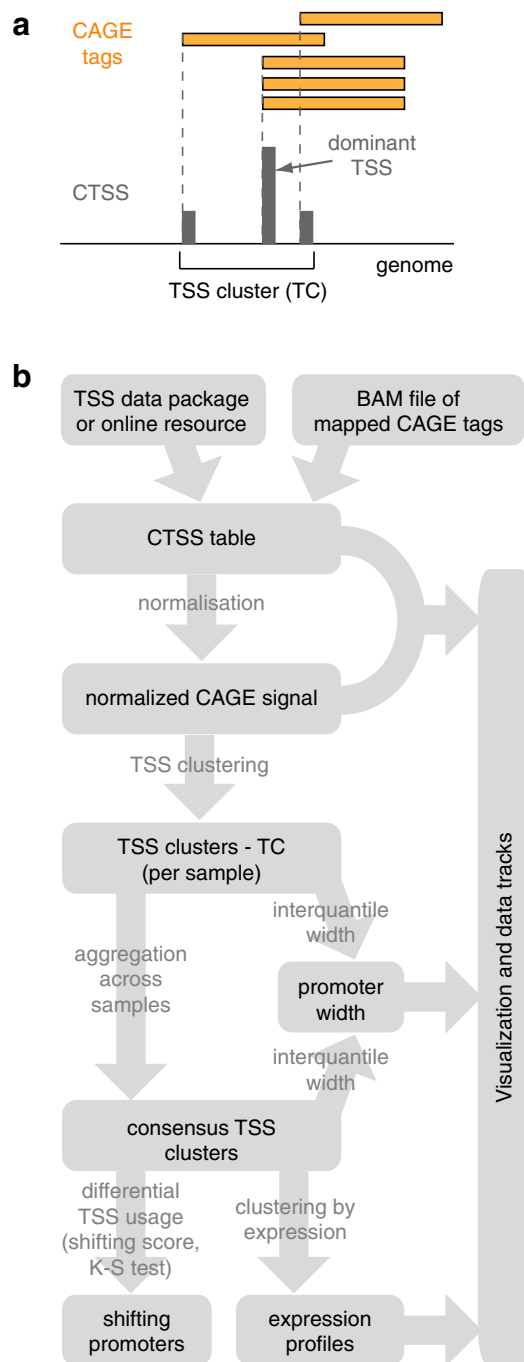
a

CAGE tags

dominant TSS

CTSS

genome

TSS cluster (TC)

b

TSS data package or online resource

BAM file of mapped CAGE tags

CTSS table

normalisation

normalized CAGE signal

TSS clustering

TSS clusters - TC (per sample)

interquantile width

aggregation across samples

promoter width

interquantile width

consensus TSS clusters

differential TSS usage (shifting score, K-S test)

clustering by expression

shifting promoters

expression profiles

Visualization and data tracks